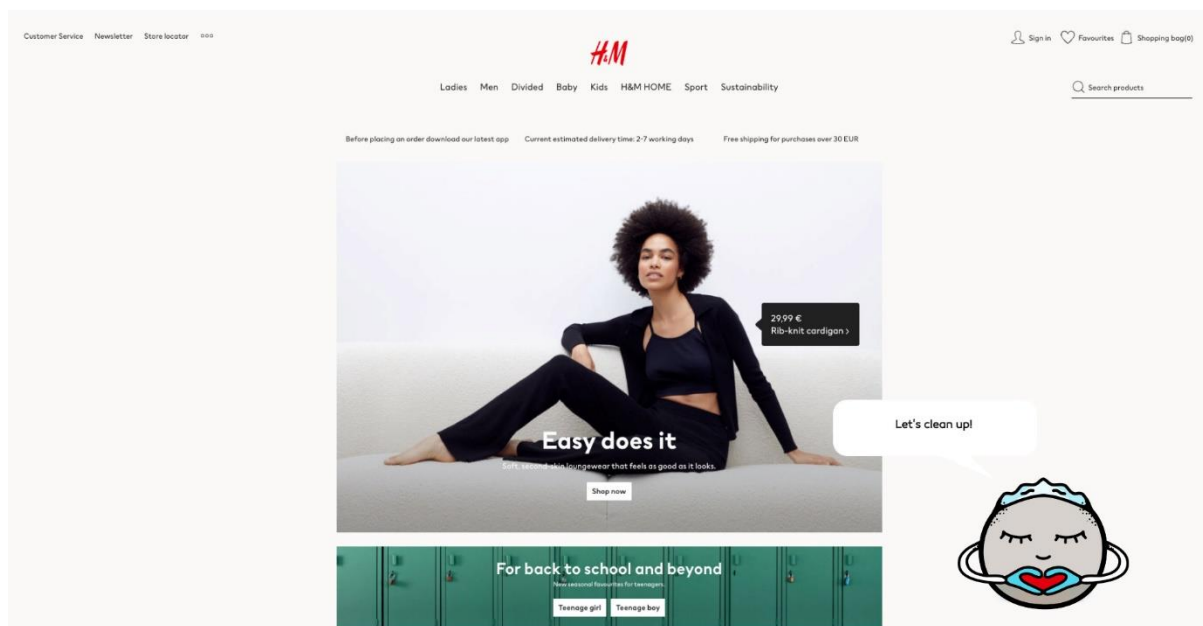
Customer Service Newsletter Store locator

H&M

Sign in Favourites Shopping bag(0)

Ladies Men Divided Baby Kids H&M HOME Sport Sustainability

Search products

Before placing an order download our latest app Current estimated delivery time: 2-7 working days Free shipping for purchases over 30 EUR

29,99 €
Rib-knit cardigan ›

Easy does it

Soft, second-skin loungewear that feels as good as it looks.

Shop now

Let's clean up!

For back to school and beyond

New seasonal favourites for teenagers.

Teenage girl Teenage boy